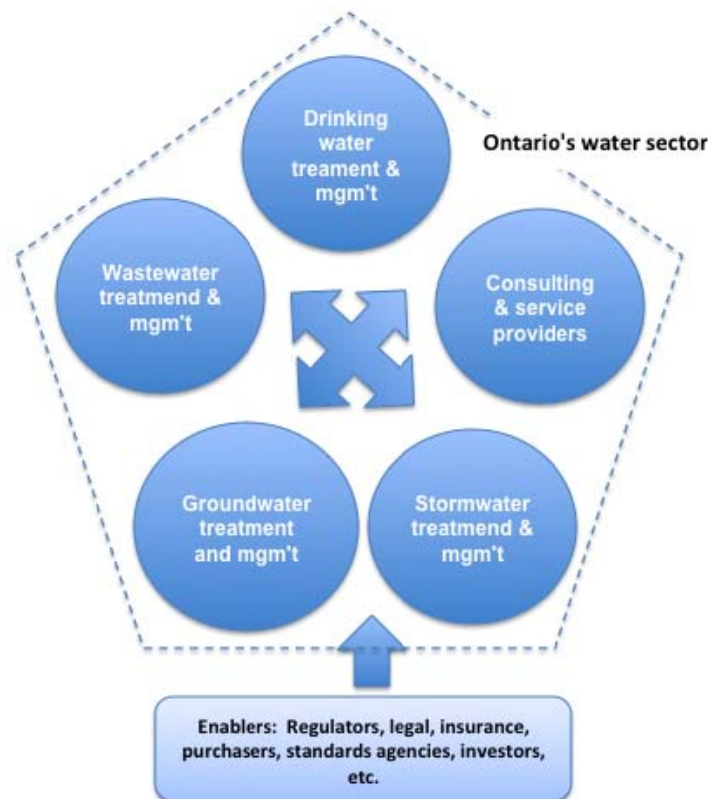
Drinking water treament & mgm't

Ontario's water sector

Wastewater treatmend & mgm't

Consulting & service providers

Groundwater treatment and mgm't

Stormwater treatmend & mgm't

Enablers: Regulators, legal, insurance, purchasers, standards agencies, investors, etc.